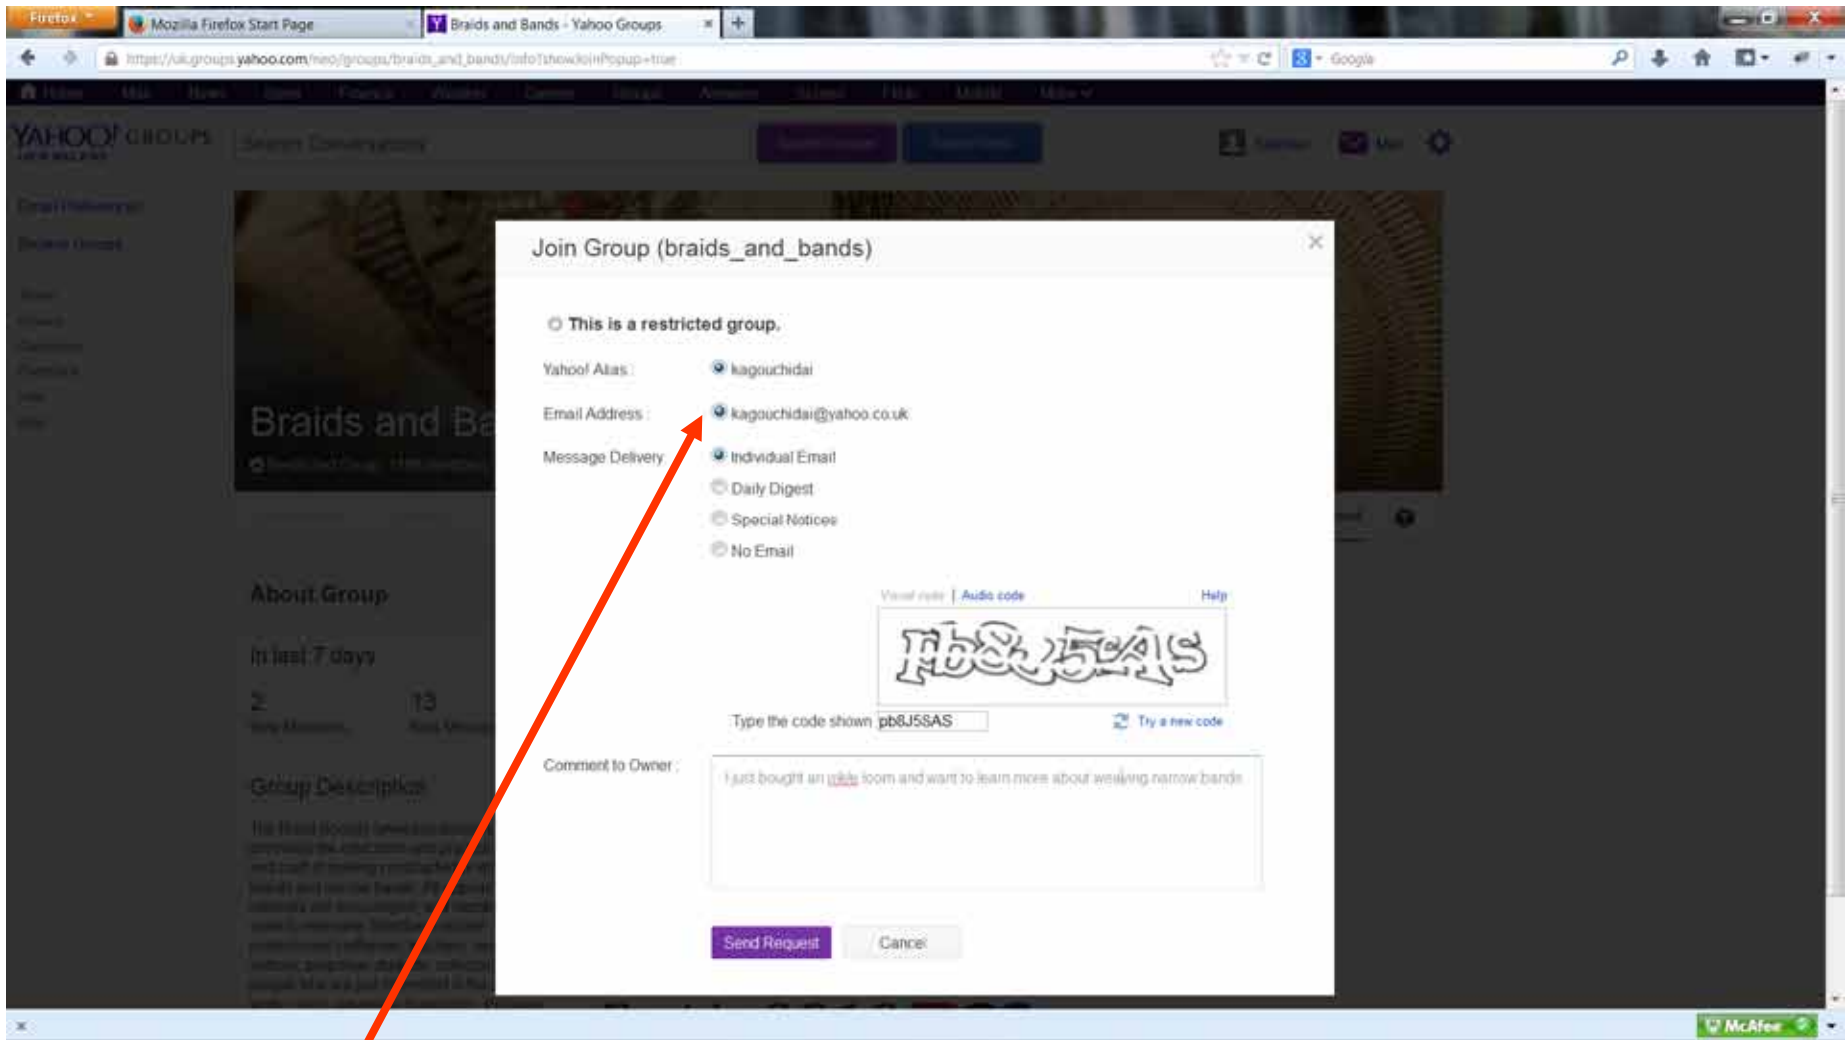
Firefox
Mozilla Firefox Start Page
Braids and Bands - Yahoo Groups
https://uk.groups.yahoo.com/neo/groups/braids_and_bands/info?showJoinPopup=true
Google

YAHOO! GROUPS

Braids and Ba

About Group
In last 7 days
2
13
Group Description

Join Group (braids_and_bands)

This is a restricted group.

Yahoo! Alias : kagouchidai

Email Address : kagouchidai@yahoo.co.uk

Message Delivery : Individual Email
Daily Digest
Special Notices
No Email

Visual code | Audio code Help

Fb8J5SAS

Type the code shown pb8J5SAS Try a new code

Comment to Owner : I just bought an inkle loom and want to learn more about weaving narrow bands

Send Request Cancel

McAfee